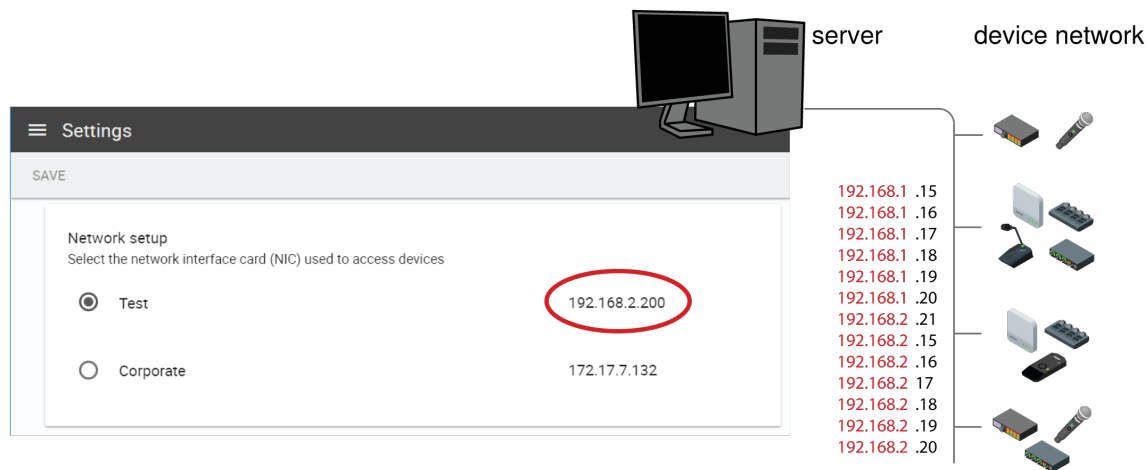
server

device network

Settings

SAVE

Network setup

Select the network interface card (NIC) used to access devices

Test 192.168.2.200

Corporate 172.17.7.132

192.168.1 .15
192.168.1 .16
192.168.1 .17
192.168.1 .18
192.168.1 .19
192.168.1 .20
192.168.2 .21
192.168.2 .15
192.168.2 .16
192.168.2 17
192.168.2 .18
192.168.2 .19
192.168.2 .20